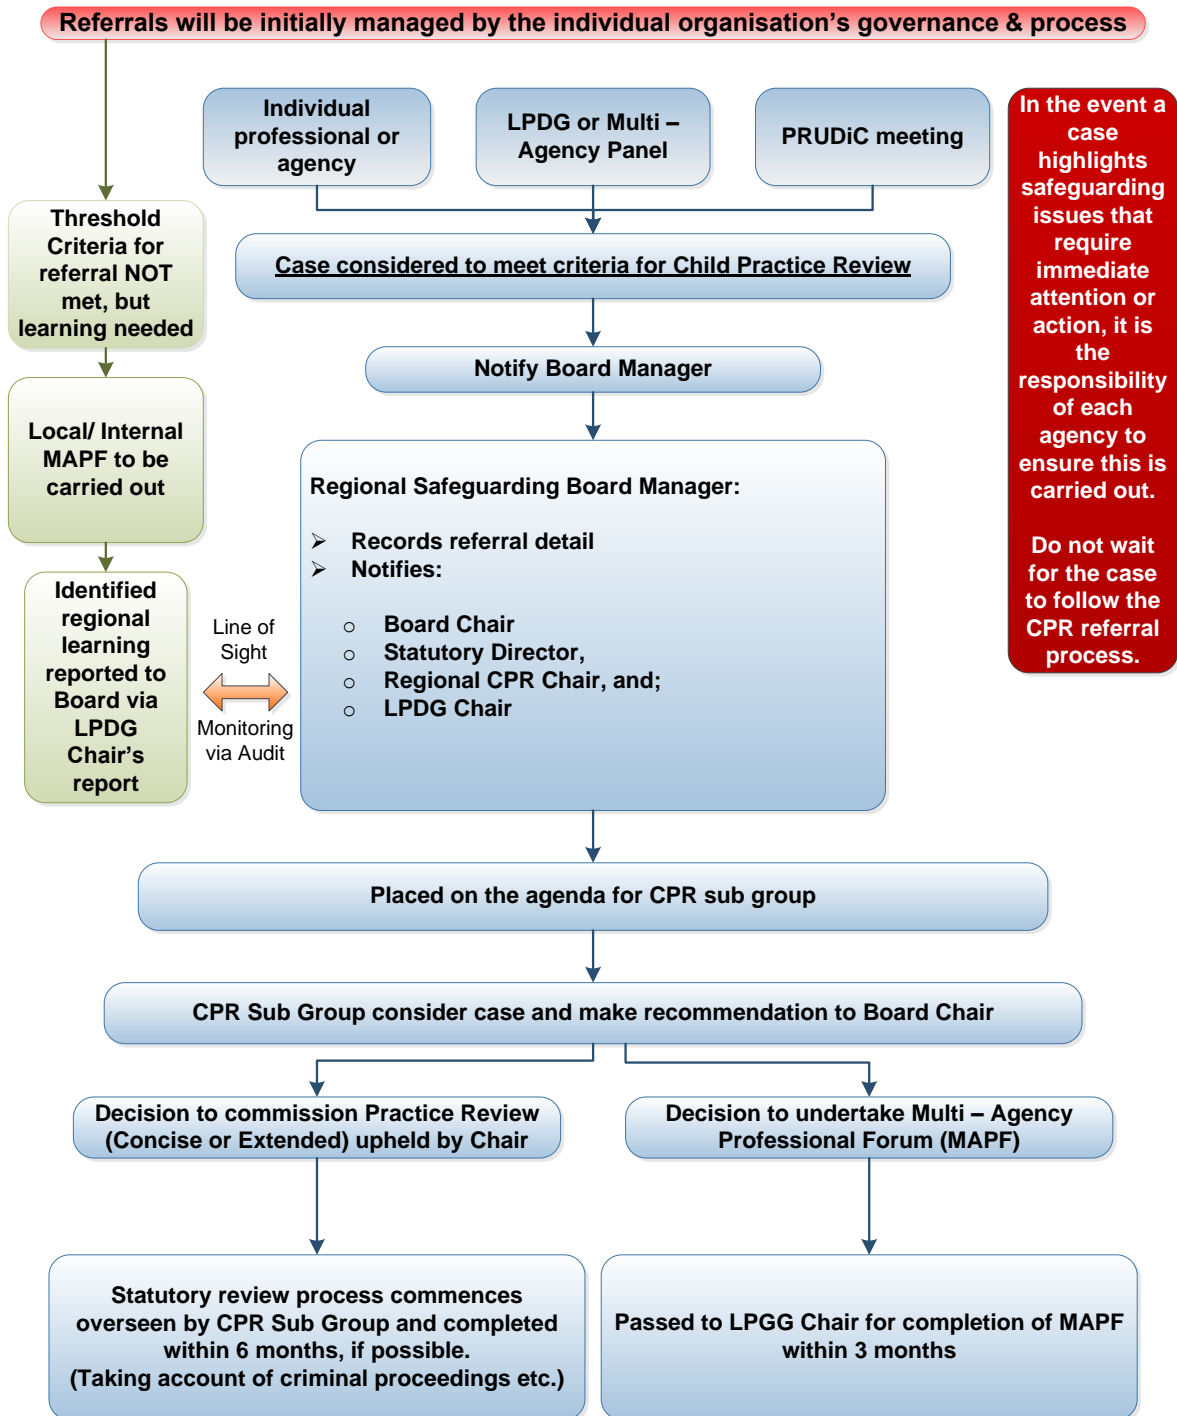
Referrals will be initially managed by the individual organisation's governance & process

Individual professional or agency

LPDG or Multi – Agency Panel

PRUDiC meeting

In the event a case highlights safeguarding issues that require immediate attention or action, it is the responsibility of each agency to ensure this is carried out.

Do not wait for the case to follow the CPR referral process.

Threshold Criteria for referral NOT met, but learning needed

Case considered to meet criteria for Child Practice Review

Notify Board Manager

Local/ Internal MAPF to be carried out

Regional Safeguarding Board Manager:

➢ Records referral detail
➢ Notifies:

○ Board Chair
○ Statutory Director,
○ Regional CPR Chair, and;
○ LPDG Chair

Identified regional learning reported to Board via LPDG Chair's report

Line of Sight

Monitoring via Audit

Placed on the agenda for CPR sub group

CPR Sub Group consider case and make recommendation to Board Chair

Decision to commission Practice Review (Concise or Extended) upheld by Chair

Decision to undertake Multi – Agency Professional Forum (MAPF)

Statutory review process commences overseen by CPR Sub Group and completed within 6 months, if possible. (Taking account of criminal proceedings etc.)

Passed to LPGG Chair for completion of MAPF within 3 months